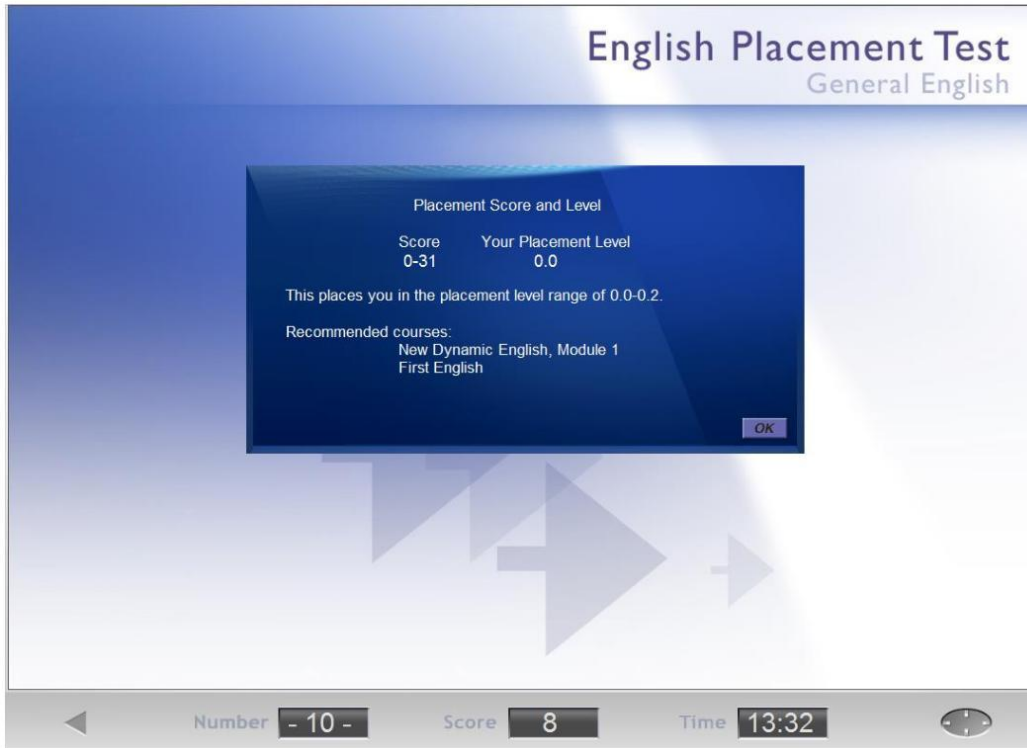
English Placement Test
General English

Placement Score and Level

| Score | Your Placement Level |
|---|---|
| 0-31 | 0.0 |

This places you in the placement level range of 0.0-0.2.

Recommended courses:
New Dynamic English, Module 1
First English

OK

Number - 10 -
Score 8
Time 13:32